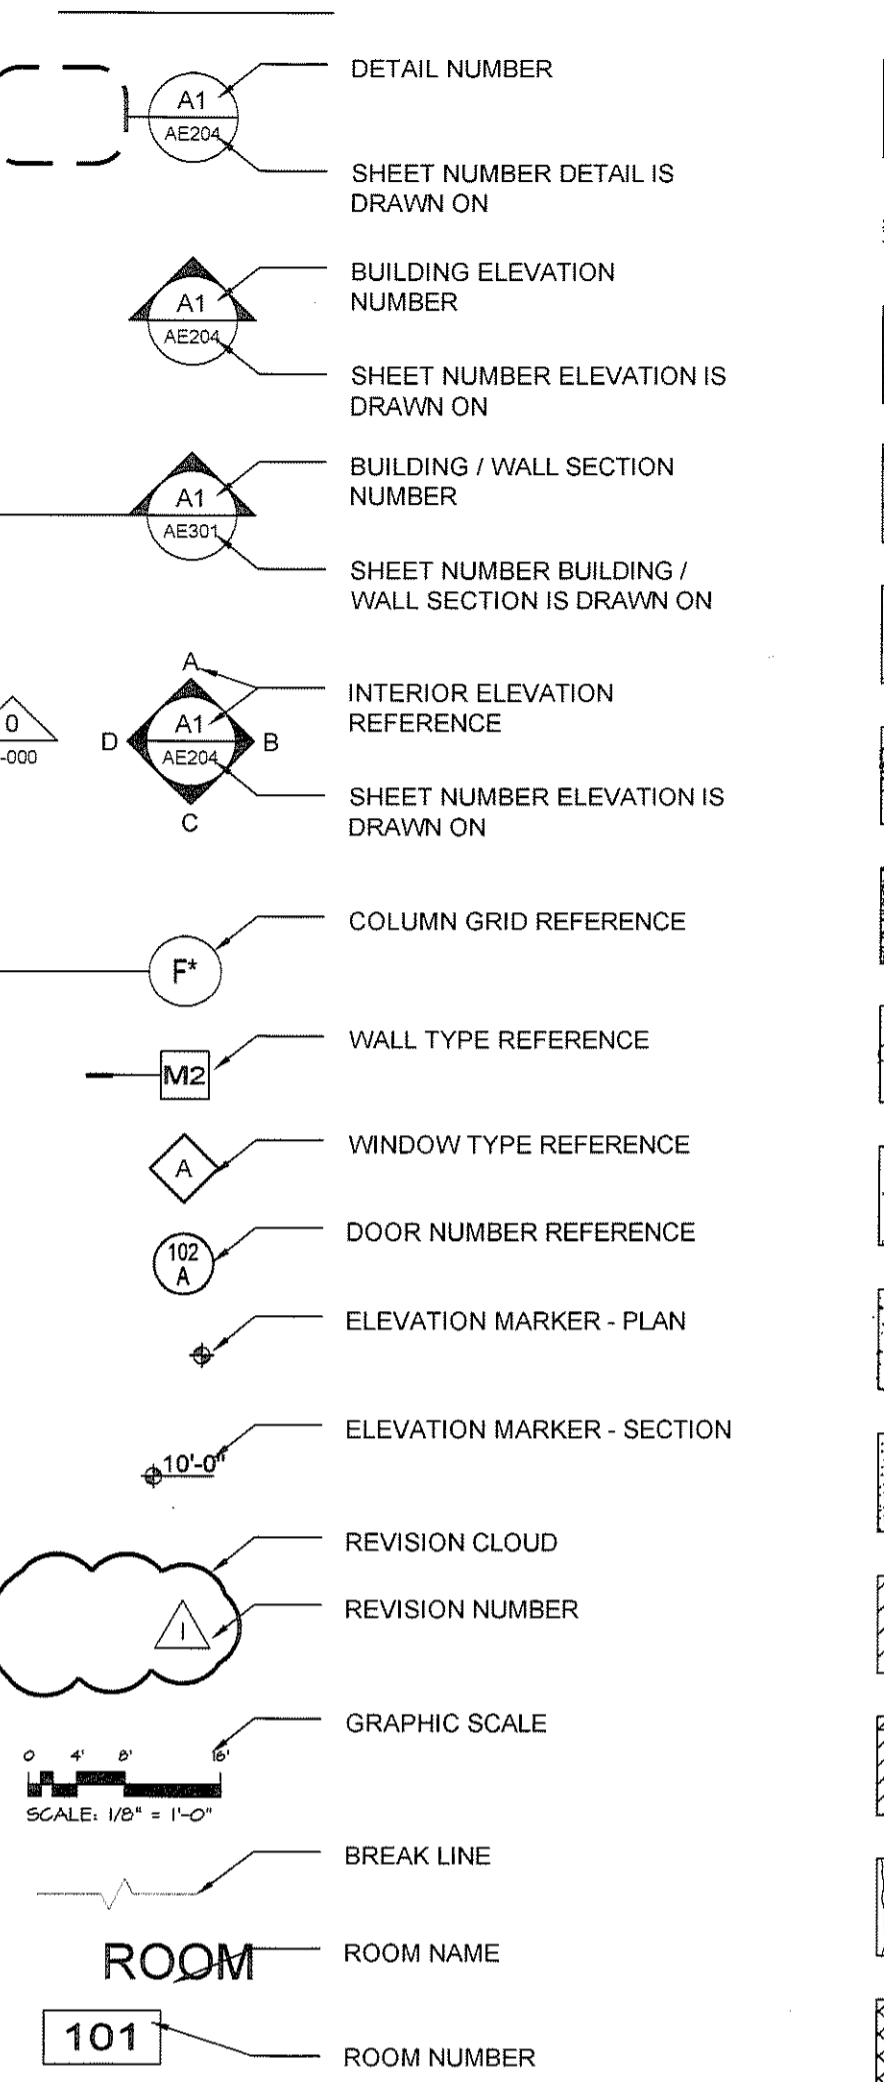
A1
AE204
DETAIL NUMBER

SHEET NUMBER DETAIL IS DRAWN ON

A1
AE204
BUILDING ELEVATION NUMBER

SHEET NUMBER ELEVATION IS DRAWN ON

A1
AE301
BUILDING / WALL SECTION NUMBER

SHEET NUMBER BUILDING / WALL SECTION IS DRAWN ON

0
-000
A
D
A1
AE204
B
C
INTERIOR ELEVATION REFERENCE

SHEET NUMBER ELEVATION IS DRAWN ON

F*
COLUMN GRID REFERENCE

M2
WALL TYPE REFERENCE

A
WINDOW TYPE REFERENCE

102
A
DOOR NUMBER REFERENCE

ELEVATION MARKER - PLAN

10'-0"
ELEVATION MARKER - SECTION

REVISION CLOUD

1
REVISION NUMBER

0 4' 8' 16'
SCALE: 1/8" = 1'-0"
GRAPHIC SCALE

BREAK LINE

ROOM
ROOM NAME

101
ROOM NUMBER